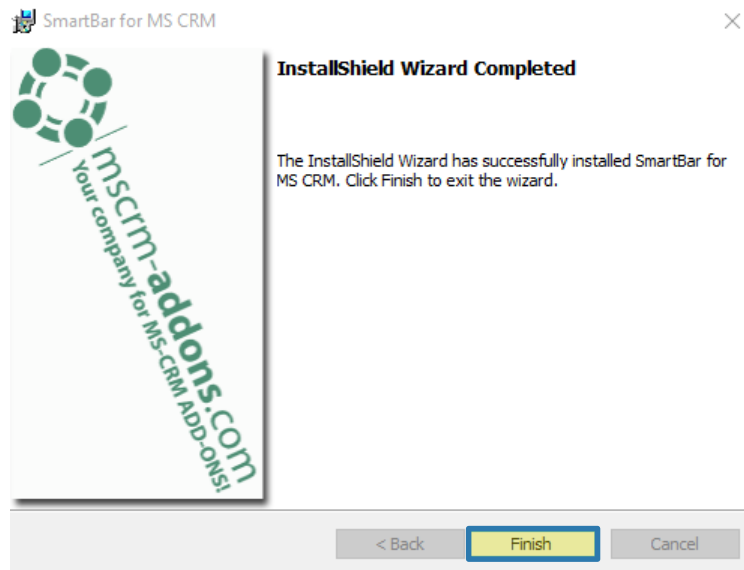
SmartBar for MS CRM

mscrm-addons.com
Your company for MS-CRM ADD-ONS!

InstallShield Wizard Completed

The InstallShield Wizard has successfully installed SmartBar for MS CRM. Click Finish to exit the wizard.

< Back
Finish
Cancel